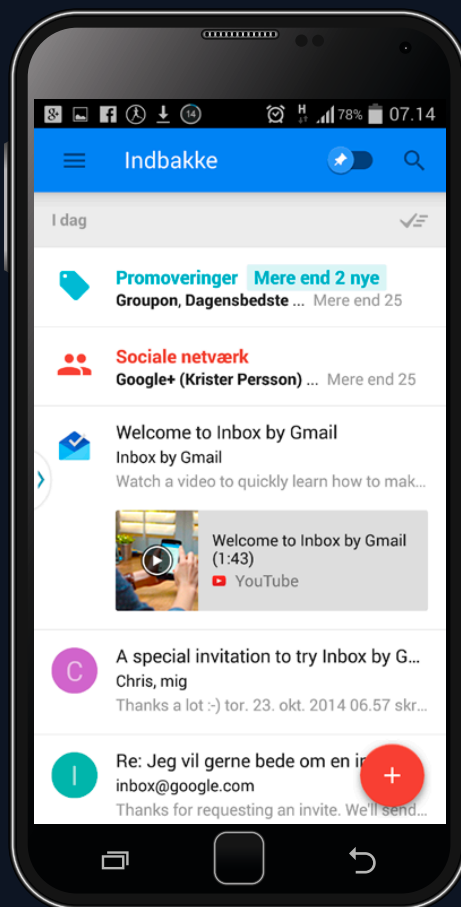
14 H 78% 07.14

Indbakke

I dag

Promoveringer Mere end 2 nye
Groupon, Dagensbedste ... Mere end 25

Sociale netværk
Google+ (Krister Persson) ... Mere end 25

Welcome to Inbox by Gmail
Inbox by Gmail
Watch a video to quickly learn how to mak...

Welcome to Inbox by Gmail (1:43)
YouTube

C
A special invitation to try Inbox by G...
Chris, mig
Thanks a lot :-) tor. 23. okt. 2014 06.57 skr...

I
Re: Jeg vil gerne bede om en in...
inbox@google.com
Thanks for requesting an invite. We'll send...

+